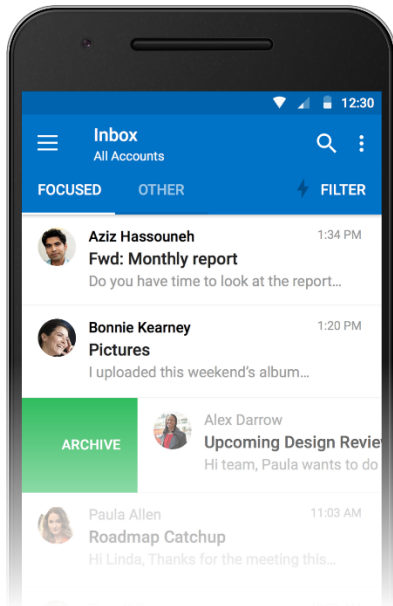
12:30

Inbox
All Accounts

FOCUSED OTHER FILTER

Aziz Hassouneh 1:34 PM
Fwd: Monthly report
Do you have time to look at the report...

Bonnie Kearney 1:20 PM
Pictures
I uploaded this weekend's album...

ARCHIVE

Alex Darrow
Upcoming Design Revie
Hi team, Paula wants to do

Paula Allen 11:03 AM
Roadmap Catchup
Hi Linda, Thanks for the meeting this...